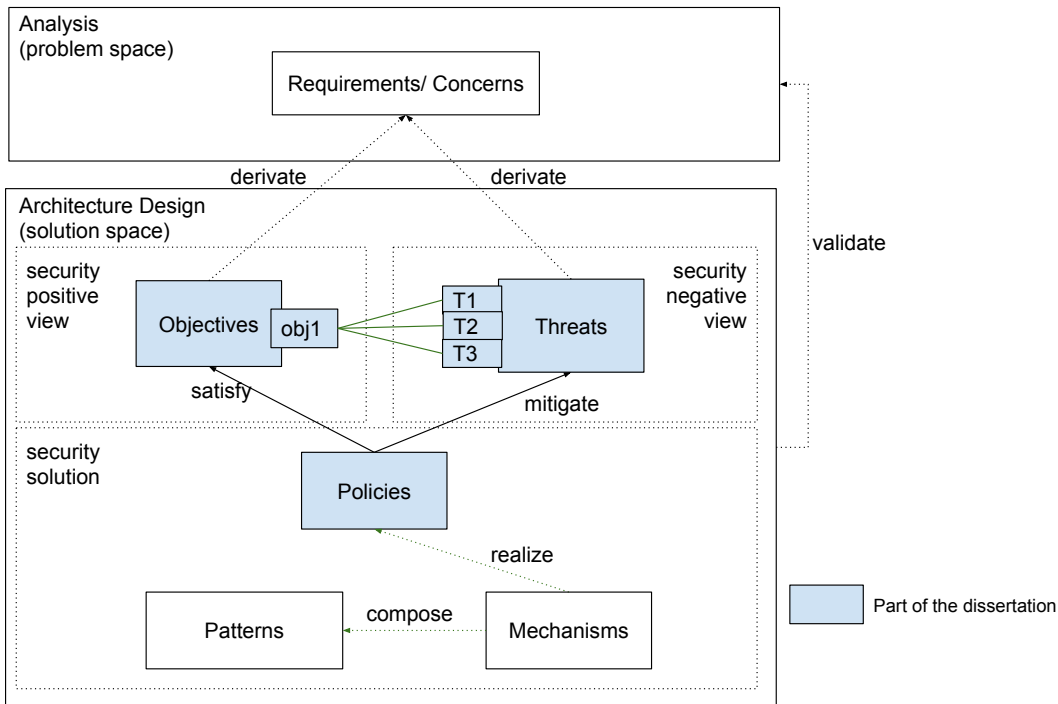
Analysis
(problem space)

Requirements/ Concerns

derivate

derivate

validate

Architecture Design
(solution space)

security
positive
view

Objectives

obj1

T1

T2

T3

Threats

security
negative
view

satisfy

mitigate

security
solution

Policies

realize

Patterns

compose

Mechanisms

Part of the dissertation